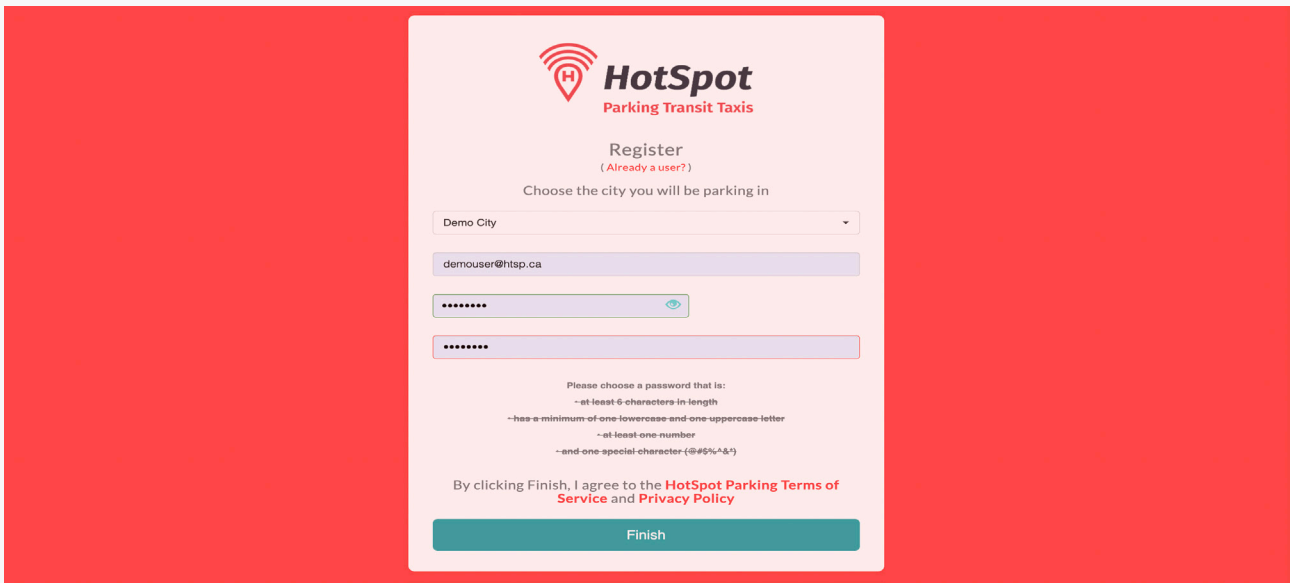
H HotSpot
Parking Transit Taxis

Register
( Already a user? )
Choose the city you will be parking in

Demo City

demouser@htsp.ca

••••••••

••••••••

Please choose a password that is:
- at least 6 characters in length
- has a minimum of one lowercase and one uppercase letter
- at least one number
- and one special character (@#$%^&*)

By clicking Finish, I agree to the HotSpot Parking Terms of Service and Privacy Policy

Finish